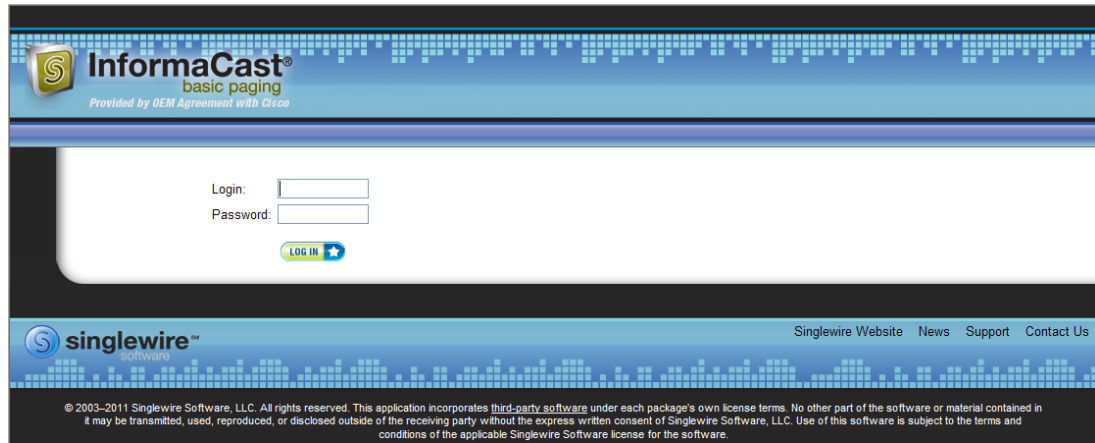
S InformaCast®
basic paging
Provided by OEM Agreement with Cisco

Login:
Password:

LOG IN

singlewire℠
software

Singlewire Website News Support Contact Us

© 2003–2011 Singlewire Software, LLC. All rights reserved. This application incorporates third-party software under each package's own license terms. No other part of the software or material contained in it may be transmitted, used, reproduced, or disclosed outside of the receiving party without the express written consent of Singlewire Software, LLC. Use of this software is subject to the terms and conditions of the applicable Singlewire Software license for the software.